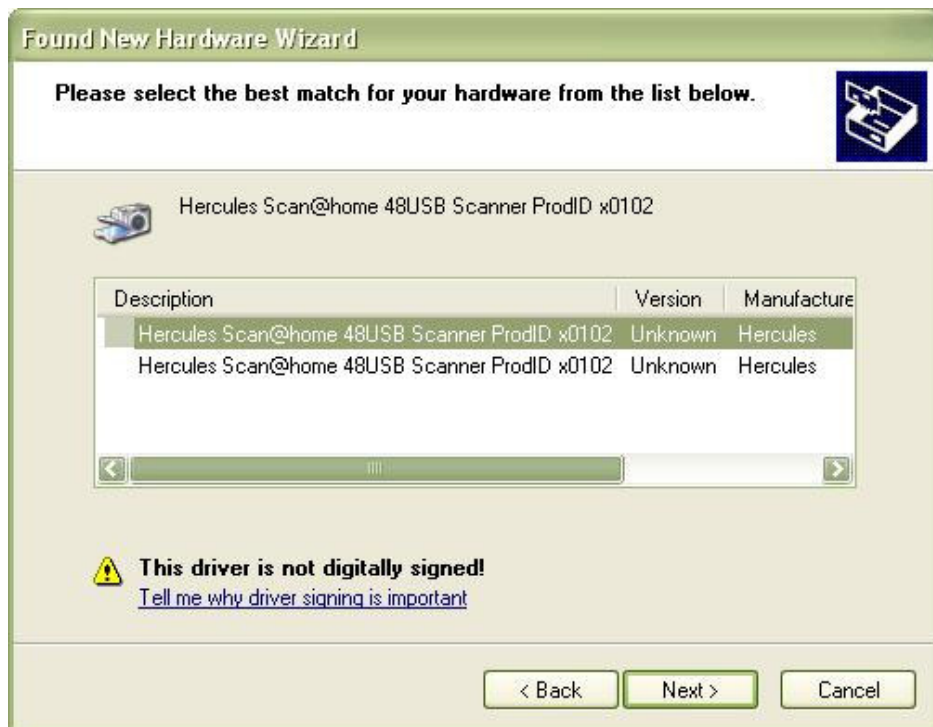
Found New Hardware Wizard

Please select the best match for your hardware from the list below.

Hercules Scan@home 48USB Scanner ProdID x0102

| Description | Version | Manufacture |
|---|---|---|
| Hercules Scan@home 48USB Scanner ProdID x0102 | Unknown | Hercules |
| Hercules Scan@home 48USB Scanner ProdID x0102 | Unknown | Hercules |

This driver is not digitally signed!
Tell me why driver signing is important

< Back
Next >
Cancel